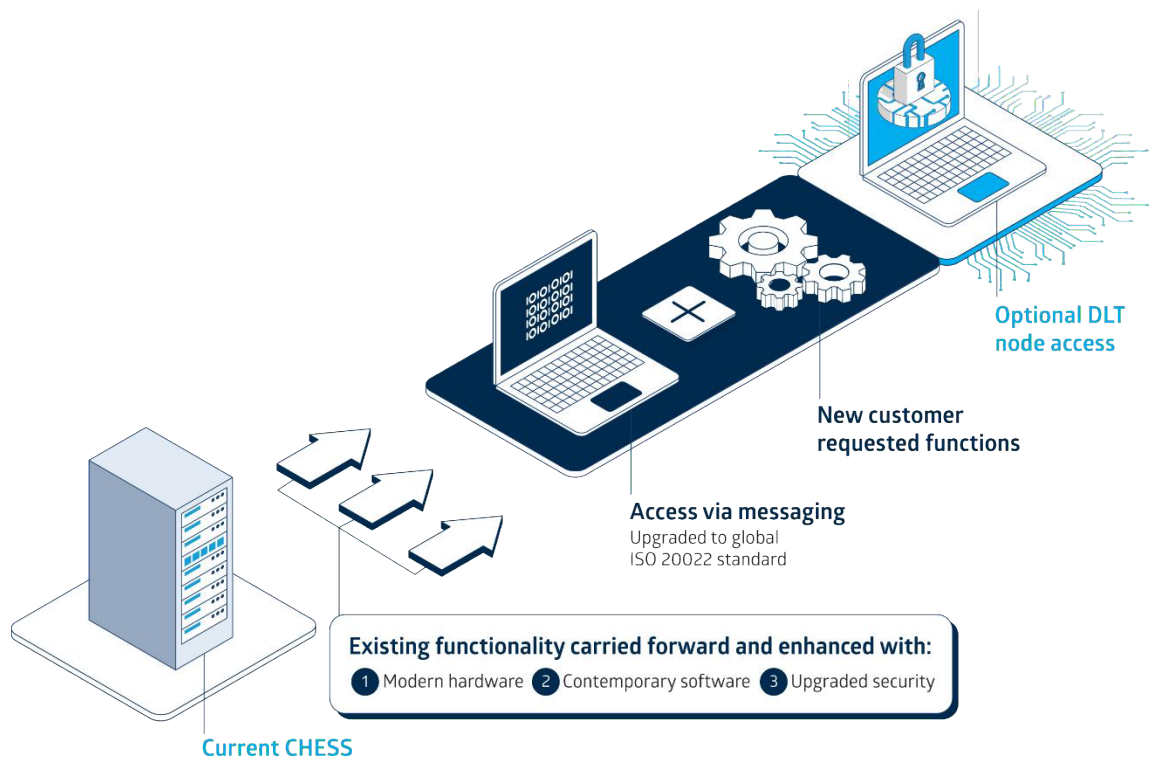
Optional DLT node access

New customer requested functions

Access via messaging
Upgraded to global ISO 20022 standard

Existing functionality carried forward and enhanced with:
1 Modern hardware 2 Contemporary software 3 Upgraded security

Current CHESS